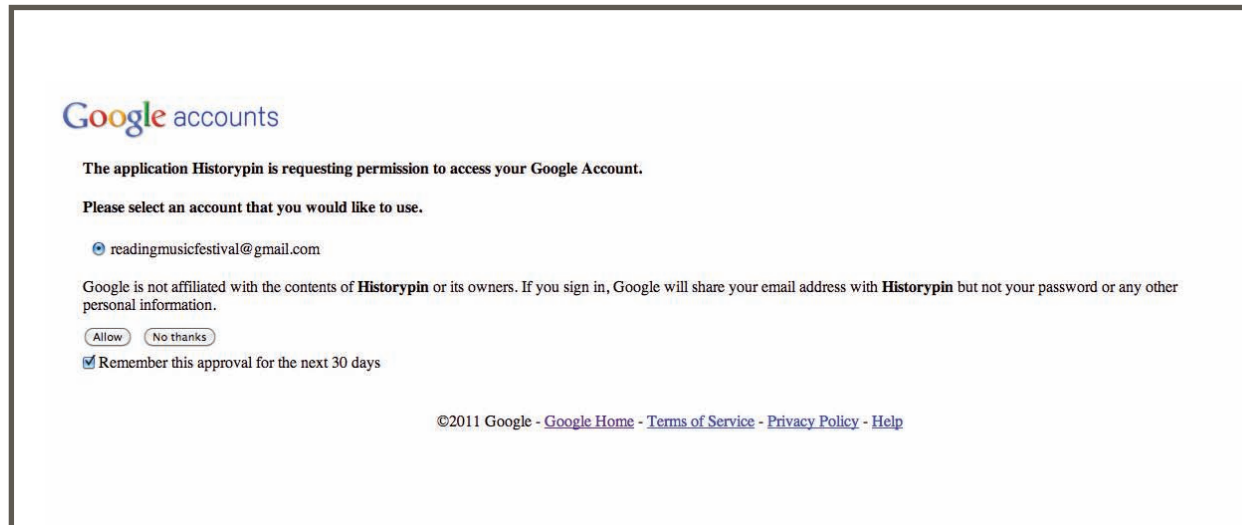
Google accounts

The application Historypin is requesting permission to access your Google Account.

Please select an account that you would like to use.

readingmusicfestival@gmail.com

Google is not affiliated with the contents of Historypin or its owners. If you sign in, Google will share your email address with Historypin but not your password or any other personal information.

Allow No thanks

Remember this approval for the next 30 days

©2011 Google - Google Home - Terms of Service - Privacy Policy - Help